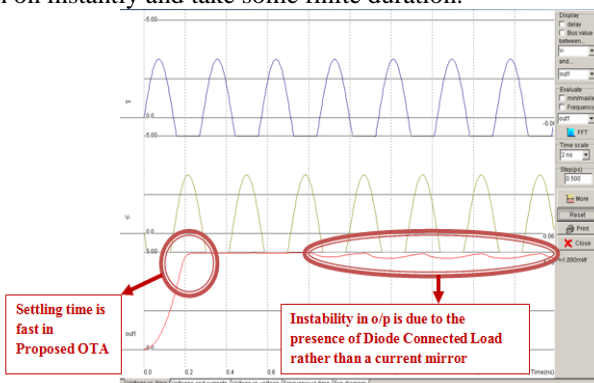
f on instantly and take some finite duration.

5.00

0.0

-0.00

0.0

5.00

0.00

out1

0.0 0.2 0.4 0.6 0.8 1.0 1.2 1.4 1.6 1.8 Time(ns)

Display
delay
Bus value
between
and...
out1
Evaluate
min/max
Frequency
out1
FFT
Time scale
2 ns
Step(ps)
0.500
More
Reset
Print
Close

p=1.860mW

Settling time is fast in Proposed OTA

Instability in o/p is due to the presence of Diode Connected Load rather than a current mirror